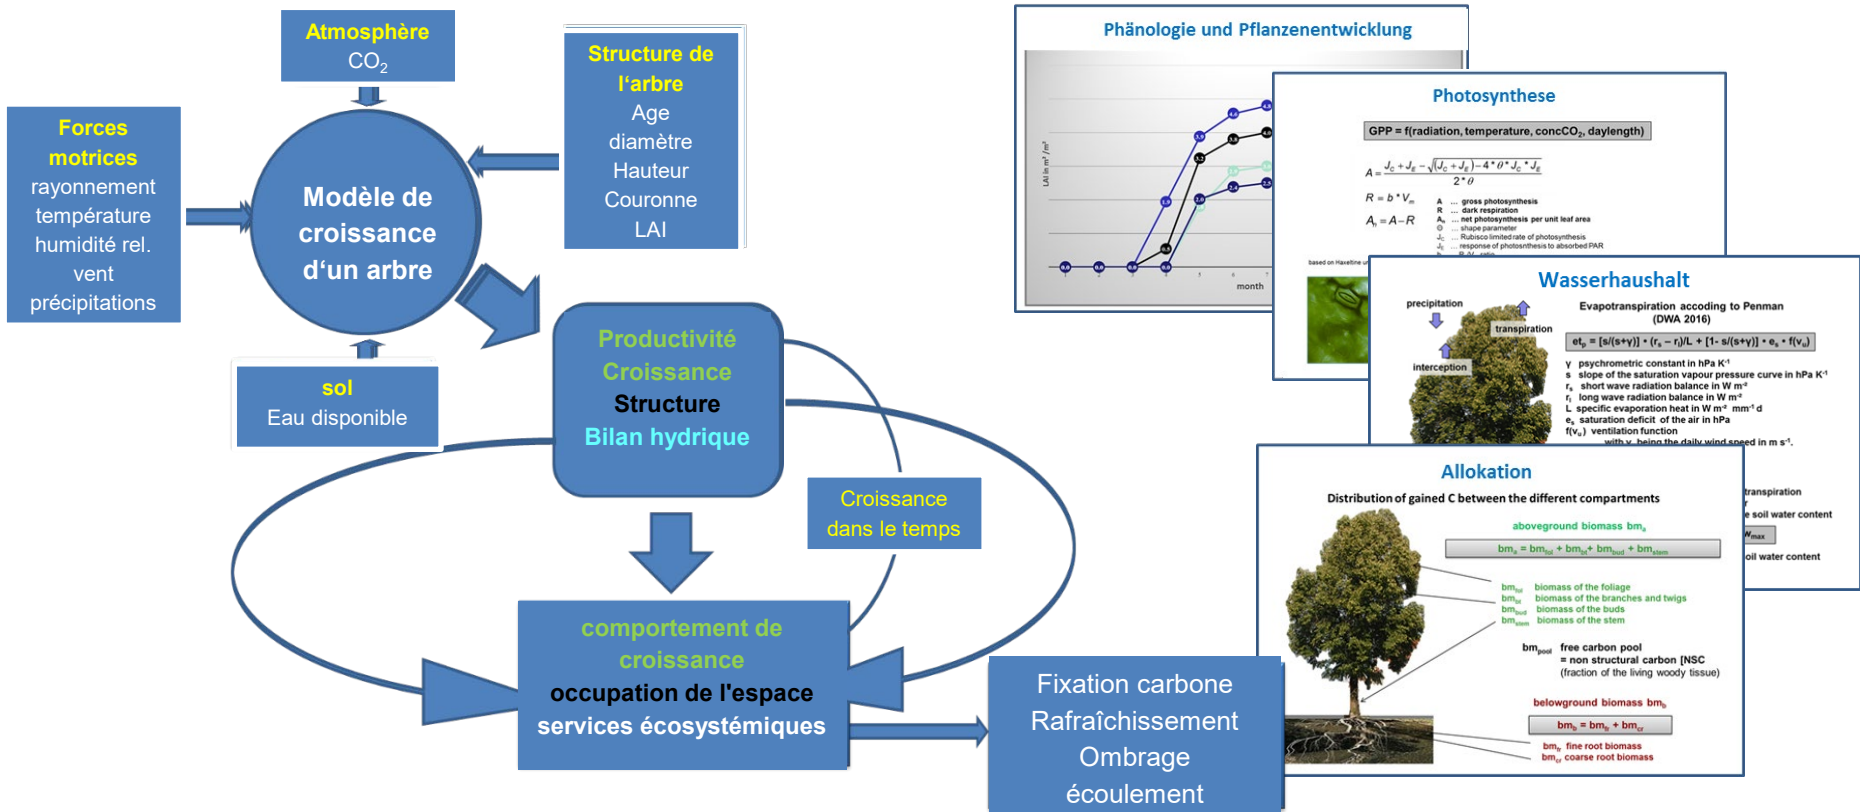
Atmosphère
$CO_2$

Structure de l'arbre
Age
diamètre
Hauteur
Couronne
LAI

Forces motrices
rayonnement
température
humidité rel.
vent
précipitations

Modèle de croissance d'un arbre

sol
Eau disponible

Productivité
Croissance
Structure
Bilan hydrique

Croissance dans le temps

comportement de croissance
occupation de l'espace
services écosystémiques

Fixation carbone
Rafraîchissement
Ombrage
écoulement

Phänologie und Pflanzenentwicklung

LAI in m² / m²

month

Photosynthese

GPP = f(radiation, temperature, concCO₂, daylength)

$A = \frac{J_c + J_E - \sqrt{(J_c + J_E) - 4 * \theta * J_c * J_E}}{2 * \theta}$

$R = b * V_m$

$A_n = A - R$

A ... gross photosynthesis
R ... dark respiration
$A_n$ ... net photosynthesis per unit leaf area
θ ... shape parameter
$J_c$ ... Rubisco limited rate of photosynthesis
$J_E$ ... response of photosnthesis to absorbed PAR

based on Haxeltine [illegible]

Wasserhaushalt

precipitation
transpiration
interception

Evapotranspiration according to Penman (DWA 2016)

$et_p$ = [s/(s+γ)] • ($r_s$ – $r_l$)/L + [1- s/(s+γ)] • $e_s$ • f($v_u$)

γ psychrometric constant in hPa K⁻¹
s slope of the saturation vapour pressure curve in hPa K⁻¹
$r_s$ short wave radiation balance in W m⁻²
$r_l$ long wave radiation balance in W m⁻²
L specific evaporation heat in W m⁻² mm⁻¹ d
$e_s$ saturation deficit of the air in hPa
f($v_u$) ventilation function
with $v_u$ being the daily wind speed in m s⁻¹.

transpiration
soil water content
$W_{max}$
soil water content

Allokation

Distribution of gained C between the different compartments

aboveground biomass $bm_a$

$bm_a = bm_{fol} + bm_{br} + bm_{bud} + bm_{stem}$

$bm_{fol}$ biomass of the foliage
$bm_{br}$ biomass of the branches and twigs
$bm_{bud}$ biomass of the buds
$bm_{stem}$ biomass of the stem

$bm_{pool}$ free carbon pool
= non structural carbon [NSC
(fraction of the living woody tissue)

belowground biomass $bm_b$

$bm_b = bm_{fr} + bm_{cr}$

$bm_{fr}$ fine root biomass
$bm_{cr}$ coarse root biomass